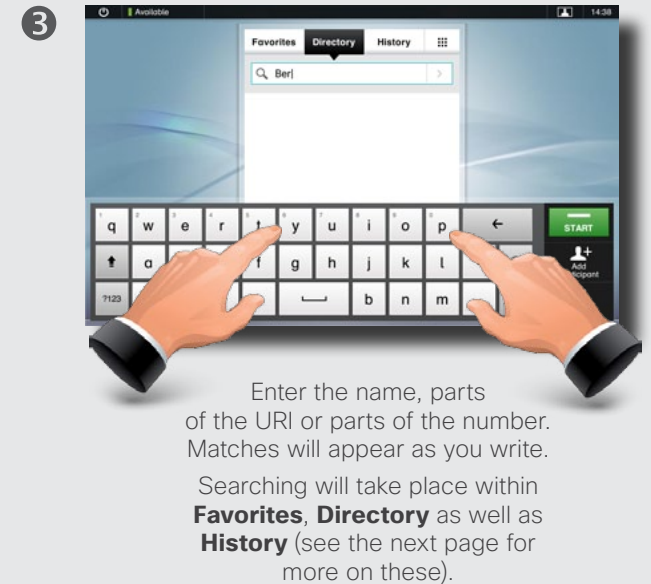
❸

Available

14:38

Favorites

Directory

History

Berl

q w e r t y u i o p

a g h j k l

?123 b n m

START

Add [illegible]icipant

Enter the name, parts of the URI or parts of the number. Matches will appear as you write.

Searching will take place within **Favorites**, **Directory** as well as **History** (see the next page for more on these).